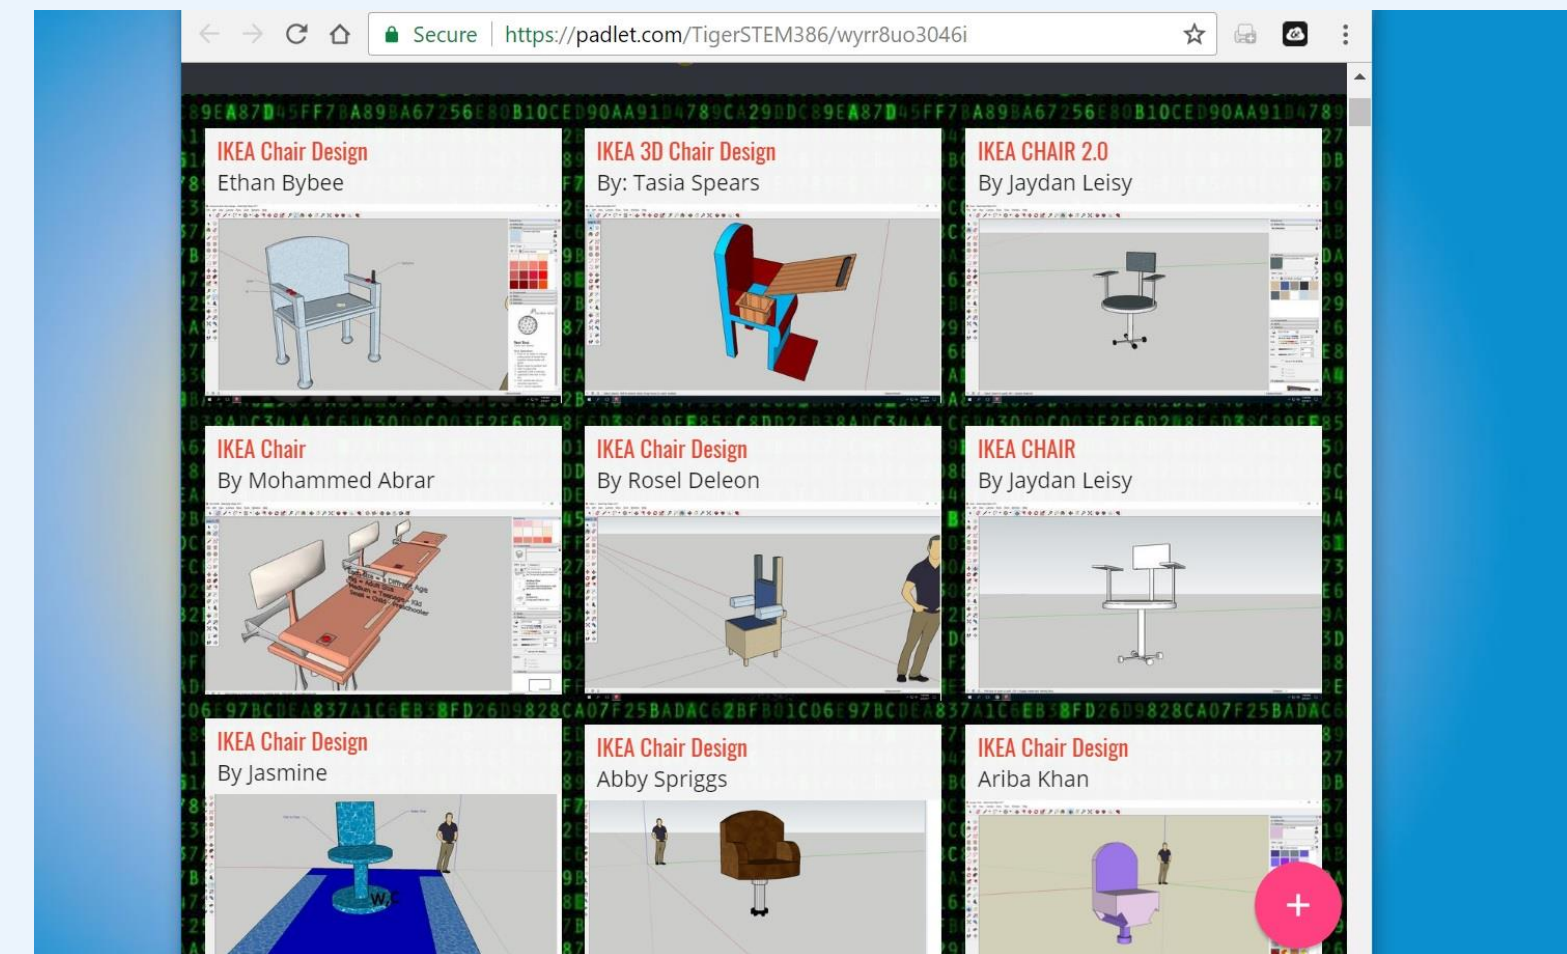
Secure | https://padlet.com/TigerSTEM386/wyrr8uo3046i

IKEA Chair Design
Ethan Bybee

IKEA 3D Chair Design
By: Tasia Spears

IKEA CHAIR 2.0
By Jaydan Leisy

IKEA Chair
By Mohammed Abrar

IKEA Chair Design
By Rosel Deleon

IKEA CHAIR
By Jaydan Leisy

IKEA Chair Design
By Jasmine

IKEA Chair Design
Abby Spriggs

IKEA Chair Design
Ariba Khan

+